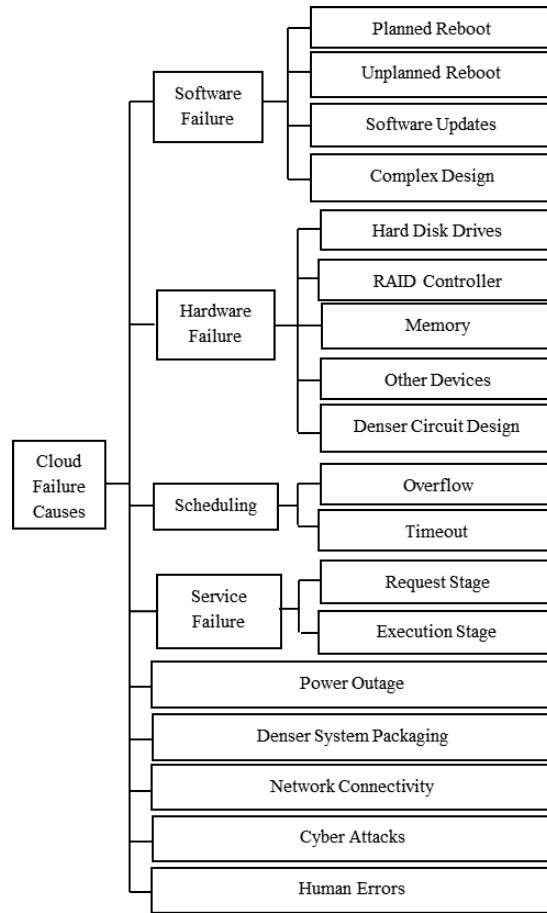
Cloud Failure Causes

Software Failure
Planned Reboot
Unplanned Reboot
Software Updates
Complex Design

Hardware Failure
Hard Disk Drives
RAID Controller
Memory
Other Devices
Denser Circuit Design

Scheduling
Overflow
Timeout

Service Failure
Request Stage
Execution Stage

Power Outage
Denser System Packaging
Network Connectivity
Cyber Attacks
Human Errors